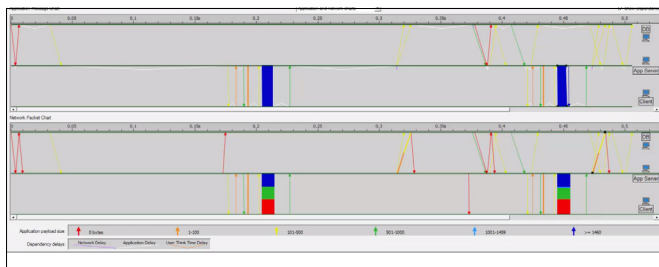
Application Message Chart
Application and network charts
0 0,05 0,1 0,15s 0,2 0,25 0,3 0,35s 0,4 0,45 0,5
DB
App Server
Client
Network Packet Chart
0 0,05 0,1 0,15s 0,2 0,25 0,3 0,35s 0,4 0,45 0,5
DB
App Server
Client
Application payload size 0 bytes 1-100 101-500 501-1000 1001-1459 >= 1460
Dependency delays Network Delay Application Delay User Think Time Delay